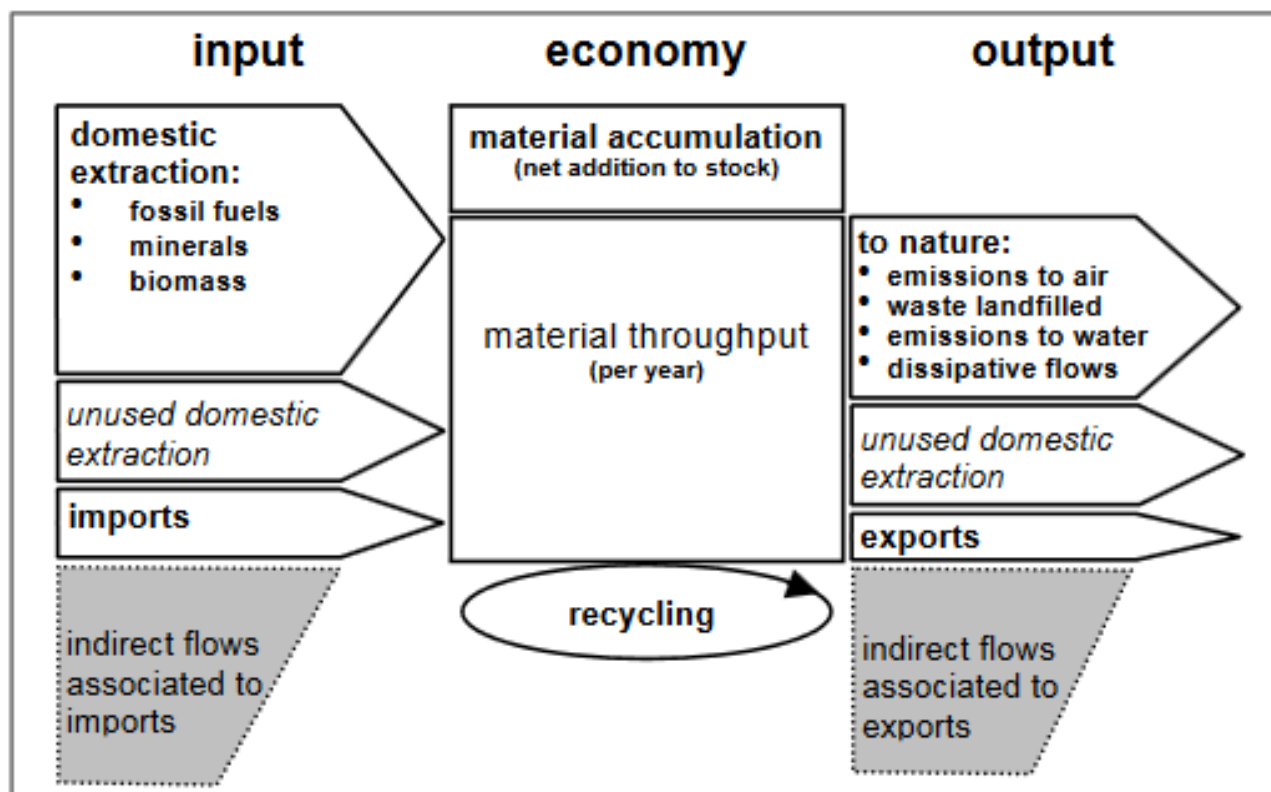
input

economy

output

domestic extraction:
- fossil fuels
- minerals
- biomass

unused domestic extraction

imports

indirect flows associated to imports

material accumulation
(net addition to stock)

material throughput
(per year)

recycling

to nature:
- emissions to air
- waste landfilled
- emissions to water
- dissipative flows

unused domestic extraction

exports

indirect flows associated to exports